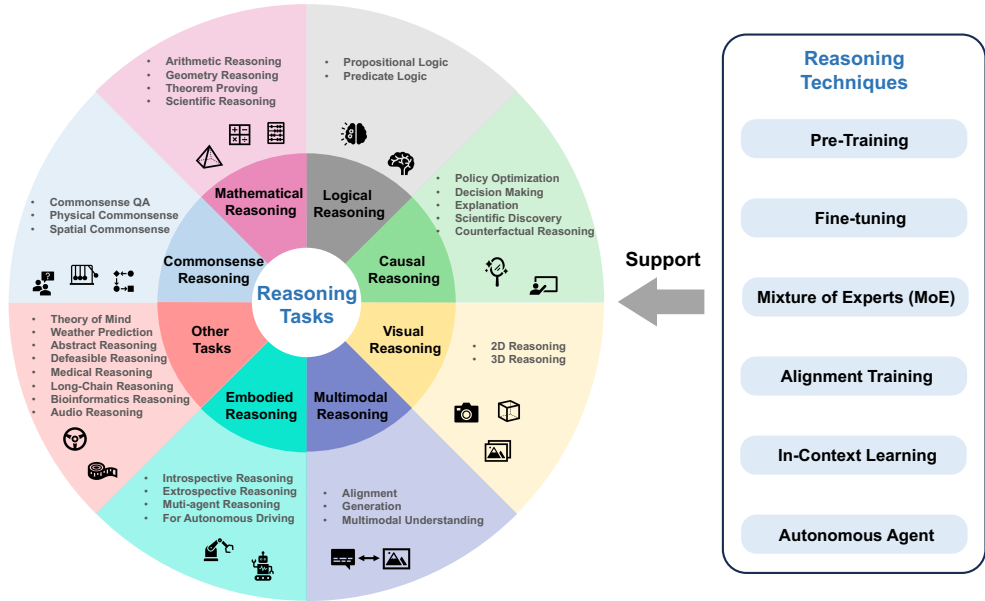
Reasoning Tasks

Mathematical Reasoning
- Arithmetic Reasoning
- Geometry Reasoning
- Theorem Proving
- Scientific Reasoning

Logical Reasoning
- Propositional Logic
- Predicate Logic

Causal Reasoning
- Policy Optimization
- Decision Making
- Explanation
- Scientific Discovery
- Counterfactual Reasoning

Visual Reasoning
- 2D Reasoning
- 3D Reasoning

Multimodal Reasoning
- Alignment
- Generation
- Multimodal Understanding

Embodied Reasoning
- Introspective Reasoning
- Extrospective Reasoning
- Muti-agent Reasoning
- For Autonomous Driving

Other Tasks
- Theory of Mind
- Weather Prediction
- Abstract Reasoning
- Defeasible Reasoning
- Medical Reasoning
- Long-Chain Reasoning
- Bioinformatics Reasoning
- Audio Reasoning

Commonsense Reasoning
- Commonsense QA
- Physical Commonsense
- Spatial Commonsense

Support

Reasoning Techniques

Pre-Training

Fine-tuning

Mixture of Experts (MoE)

Alignment Training

In-Context Learning

Autonomous Agent